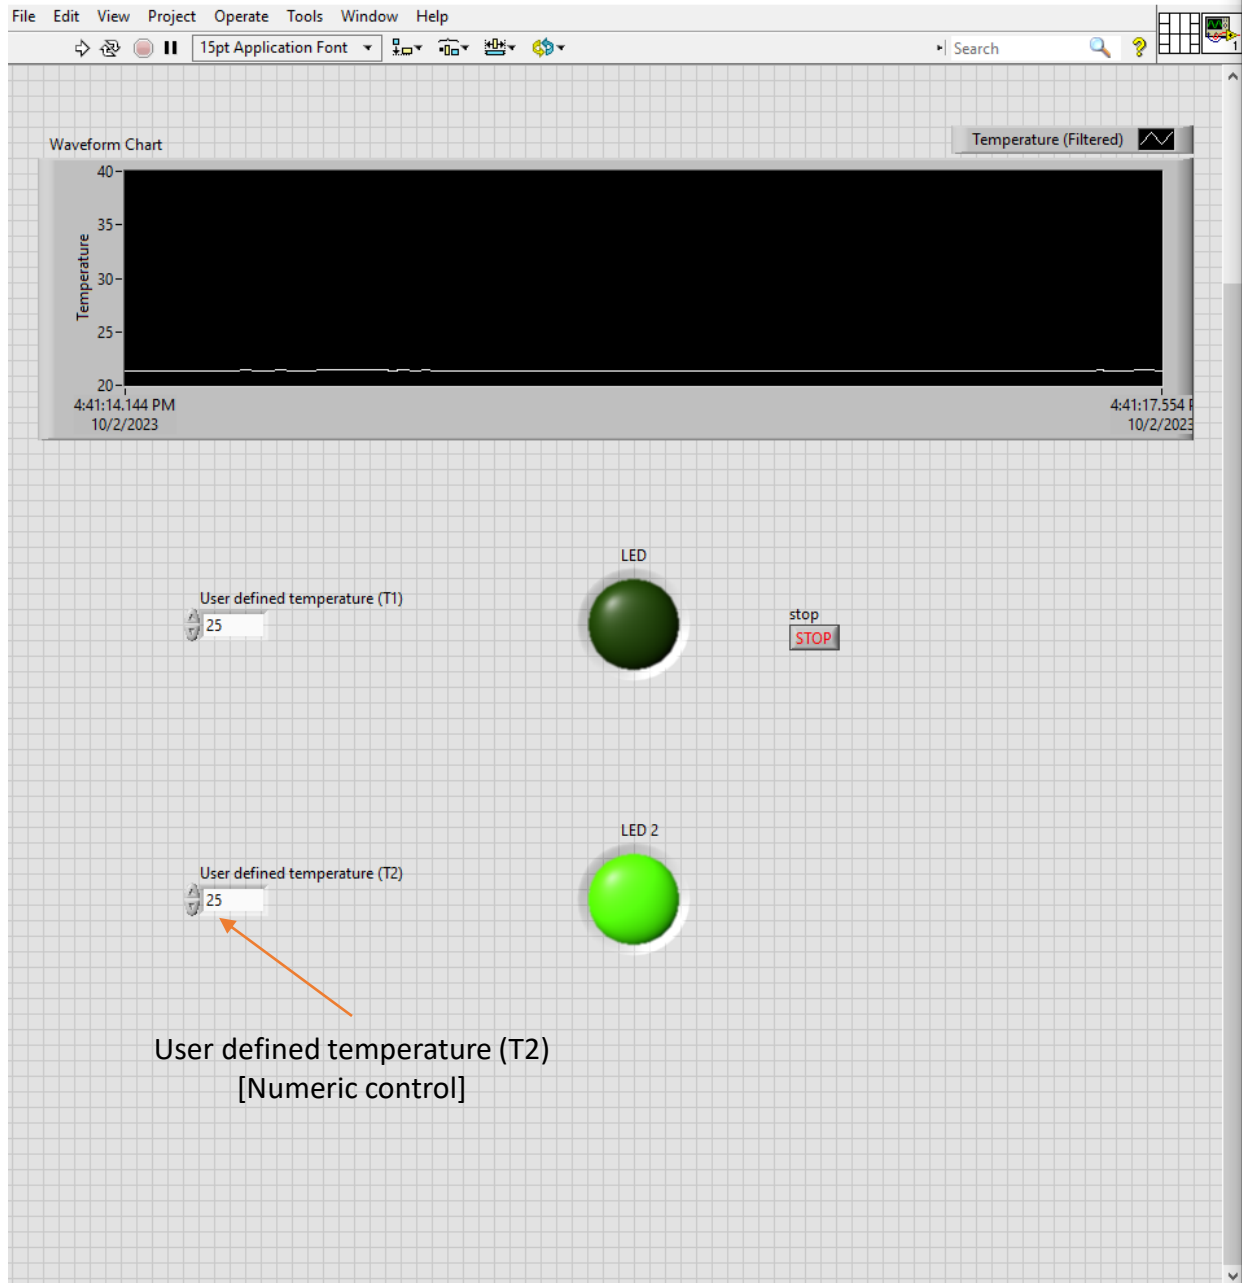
File Edit View Project Operate Tools Window Help

15pt Application Font

Search

?

Waveform Chart

Temperature (Filtered)

40
35
30
25
20

Temperature

4:41:14.144 PM
10/2/2023

4:41:17.554 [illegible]
10/2/2023

LED

User defined temperature (T1)
25

stop
STOP

LED 2

User defined temperature (T2)
25

User defined temperature (T2)
[Numeric control]